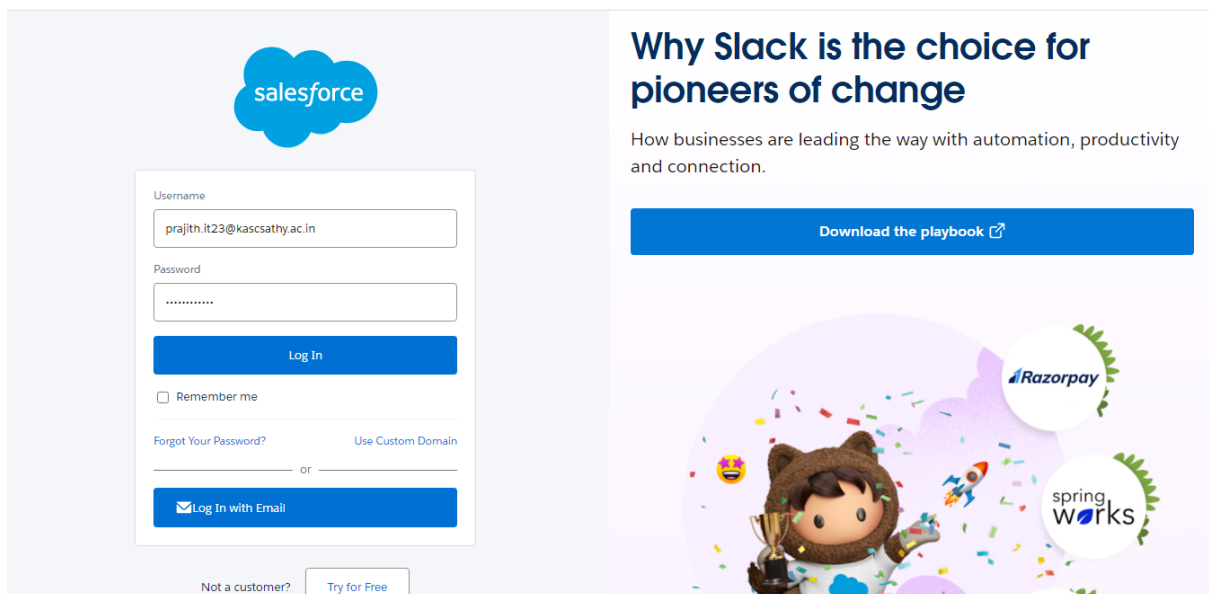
salesforce

Username

prajith.it23@kascsathy.ac.in

Password

••••••••••••

Log In

Remember me

Forgot Your Password?

Use Custom Domain

or

Log In with Email

Not a customer?

Try for Free

Why Slack is the choice for pioneers of change

How businesses are leading the way with automation, productivity and connection.

Download the playbook

Razorpay

spring works